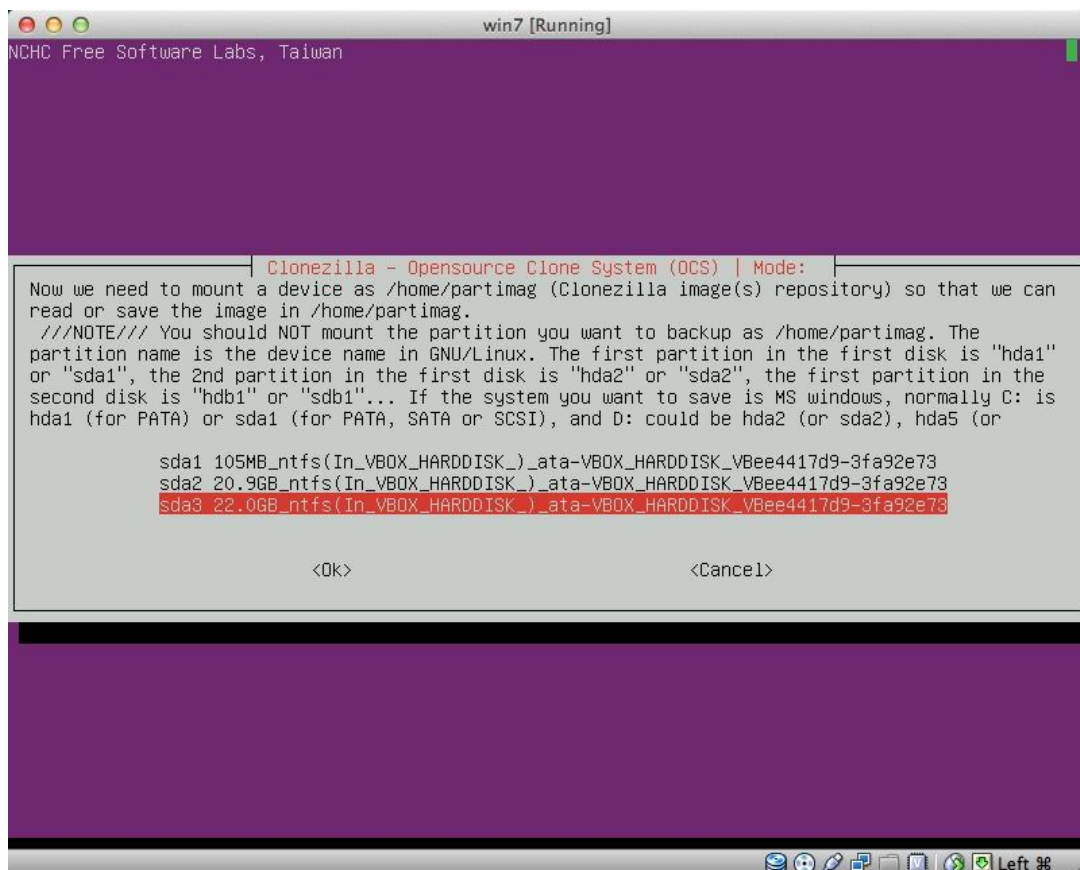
win7 [Running]

NCHC Free Software Labs, Taiwan

Clonezilla - Opensource Clone System (OCS) | Mode:

Now we need to mount a device as /home/partimag (Clonezilla image(s) repository) so that we can read or save the image in /home/partimag.
///NOTE/// You should NOT mount the partition you want to backup as /home/partimag. The partition name is the device name in GNU/Linux. The first partition in the first disk is "hda1" or "sda1", the 2nd partition in the first disk is "hda2" or "sda2", the first partition in the second disk is "hdb1" or "sdb1"... If the system you want to save is MS windows, normally C: is hda1 (for PATA) or sda1 (for PATA, SATA or SCSI), and D: could be hda2 (or sda2), hda5 (or

sda1 105MB_ntfs(In_VBOX_HARDDISK_)_ata-VBOX_HARDDISK_VBee4417d9-3fa92e73
sda2 20.9GB_ntfs(In_VBOX_HARDDISK_)_ata-VBOX_HARDDISK_VBee4417d9-3fa92e73
sda3 22.0GB_ntfs(In_VBOX_HARDDISK_)_ata-VBOX_HARDDISK_VBee4417d9-3fa92e73

<Ok>
<Cancel>

Left ⌘